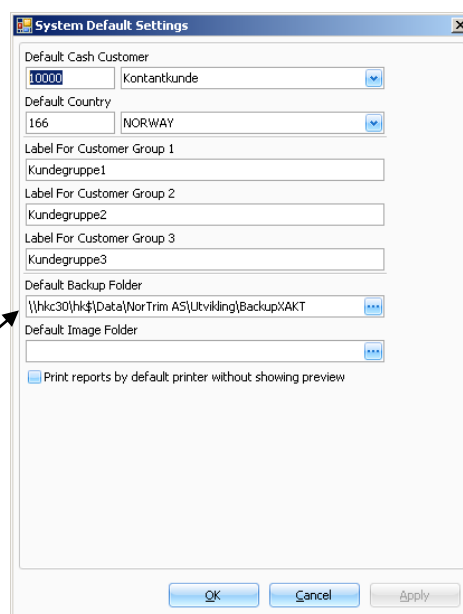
System Default Settings

Default Cash Customer
10000 Kontantkunde
Default Country
166 NORWAY
Label For Customer Group 1
Kundegruppe1
Label For Customer Group 2
Kundegruppe2
Label For Customer Group 3
Kundegruppe3
Default Backup Folder
\\hkc30\hk$\Data\NorTrim AS\Utvikling\BackupXAKT ...
Default Image Folder
...
Print reports by default printer without showing preview

OK Cancel Apply